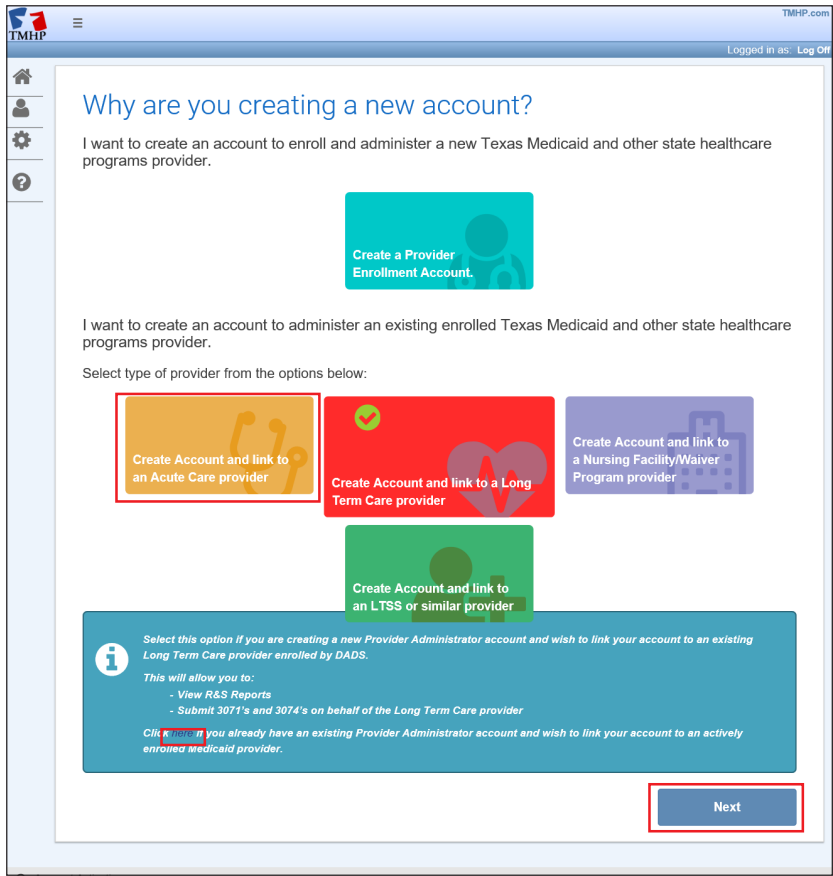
TMHP

TMHP.com

Logged in as: Log Off

Why are you creating a new account?

I want to create an account to enroll and administer a new Texas Medicaid and other state healthcare programs provider.

Create a Provider Enrollment Account.

I want to create an account to administer an existing enrolled Texas Medicaid and other state healthcare programs provider.

Select type of provider from the options below:

Create Account and link to an Acute Care provider

Create Account and link to a Long Term Care provider

Create Account and link to a Nursing Facility/Waiver Program provider

Create Account and link to an LTSS or similar provider

Select this option if you are creating a new Provider Administrator account and wish to link your account to an existing Long Term Care provider enrolled by DADS.

This will allow you to:
- View R&S Reports
- Submit 3071's and 3074's on behalf of the Long Term Care provider

Click here if you already have an existing Provider Administrator account and wish to link your account to an actively enrolled Medicaid provider.

Next